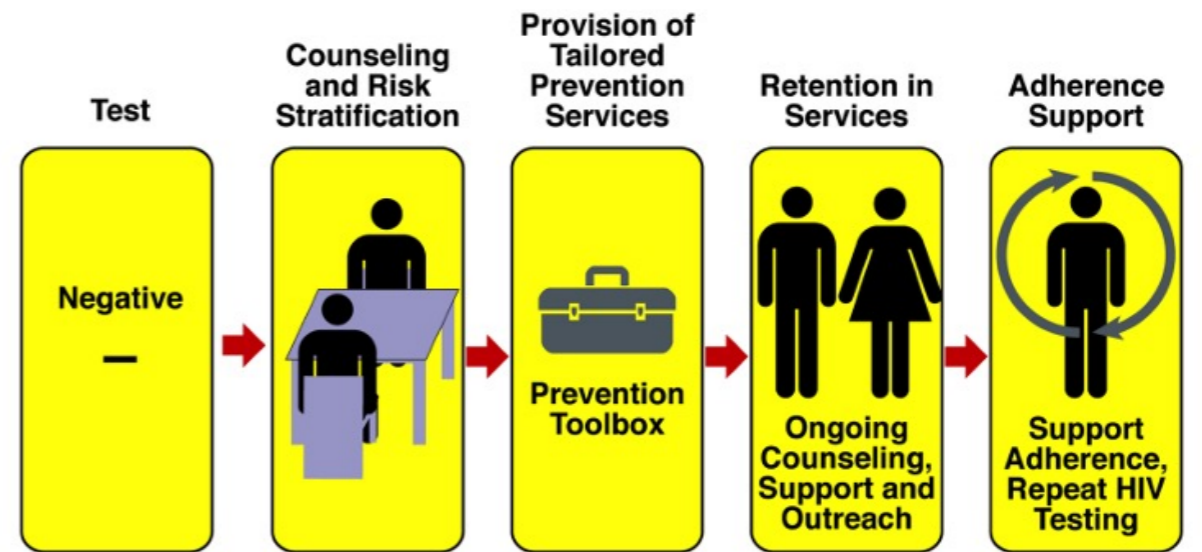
Test

Negative

–

Counseling and Risk Stratification

Provision of Tailored Prevention Services

Prevention Toolbox

Retention in Services

Ongoing Counseling, Support and Outreach

Adherence Support

Support Adherence, Repeat HIV Testing